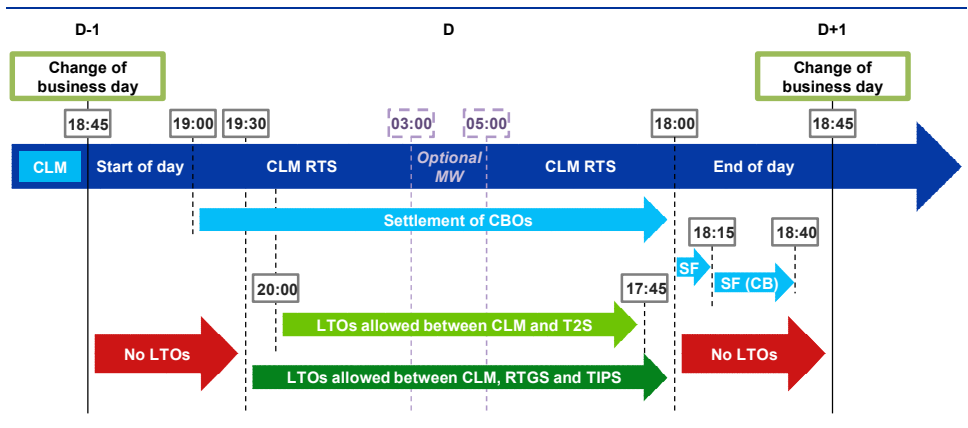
D-1

D

D+1

Change of business day

Change of business day

18:45

19:00

19:30

03:00

05:00

18:00

18:45

CLM

Start of day

CLM RTS

Optional MW

CLM RTS

End of day

Settlement of CBOs

18:15

18:40

SF

SF (CB)

20:00

17:45

LTOs allowed between CLM and T2S

No LTOs

No LTOs

LTOs allowed between CLM, RTGS and TIPS